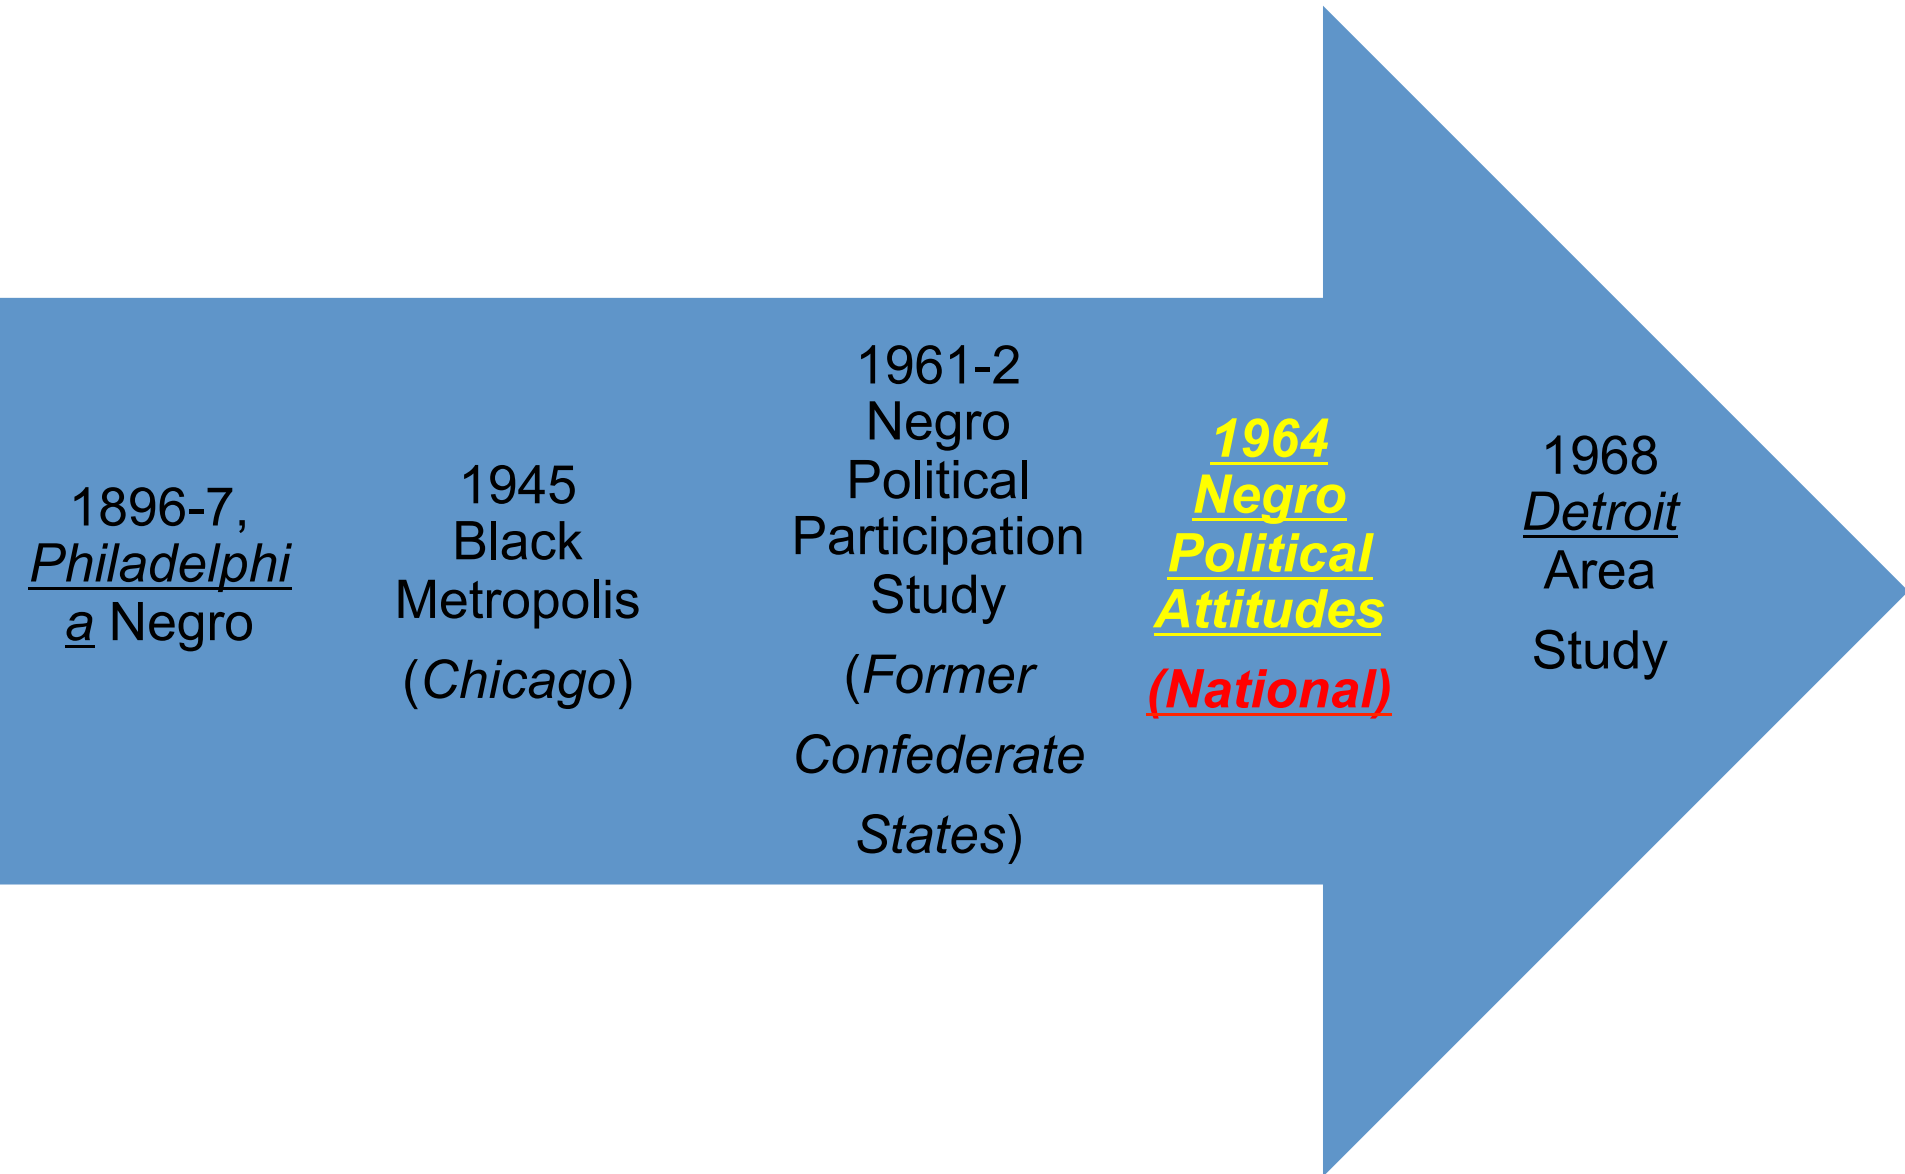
1896-7, Philadelphia Negro

1945 Black Metropolis

(Chicago)

1961-2 Negro Political Participation Study

(Former Confederate States)

1964 Negro Political Attitudes

(National)

1968 Detroit Area Study